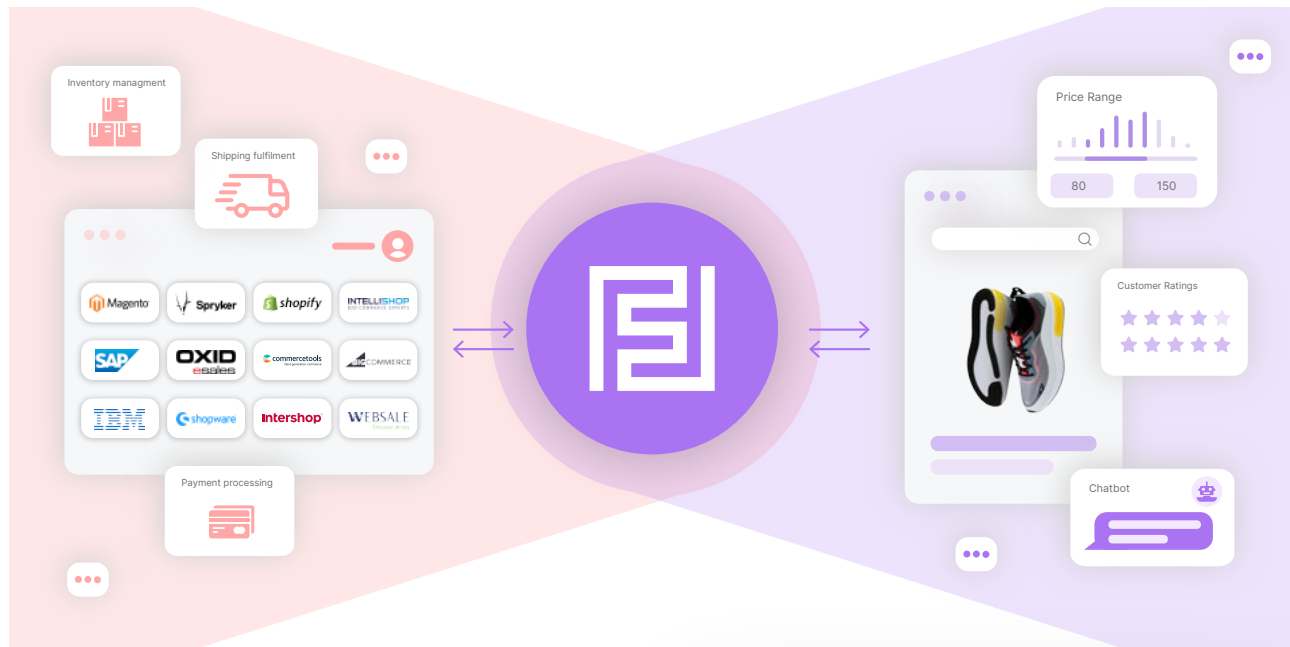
Inventory managment

Shipping fulfilment

Magento
Spryker
shopify
INTELLISHOP
SAP
OXID eSales
commercetools
BIGCOMMERCE
IBM
shopware
intershop
WEBSALE

Payment processing

Price Range
80
150

Customer Ratings

Chatbot